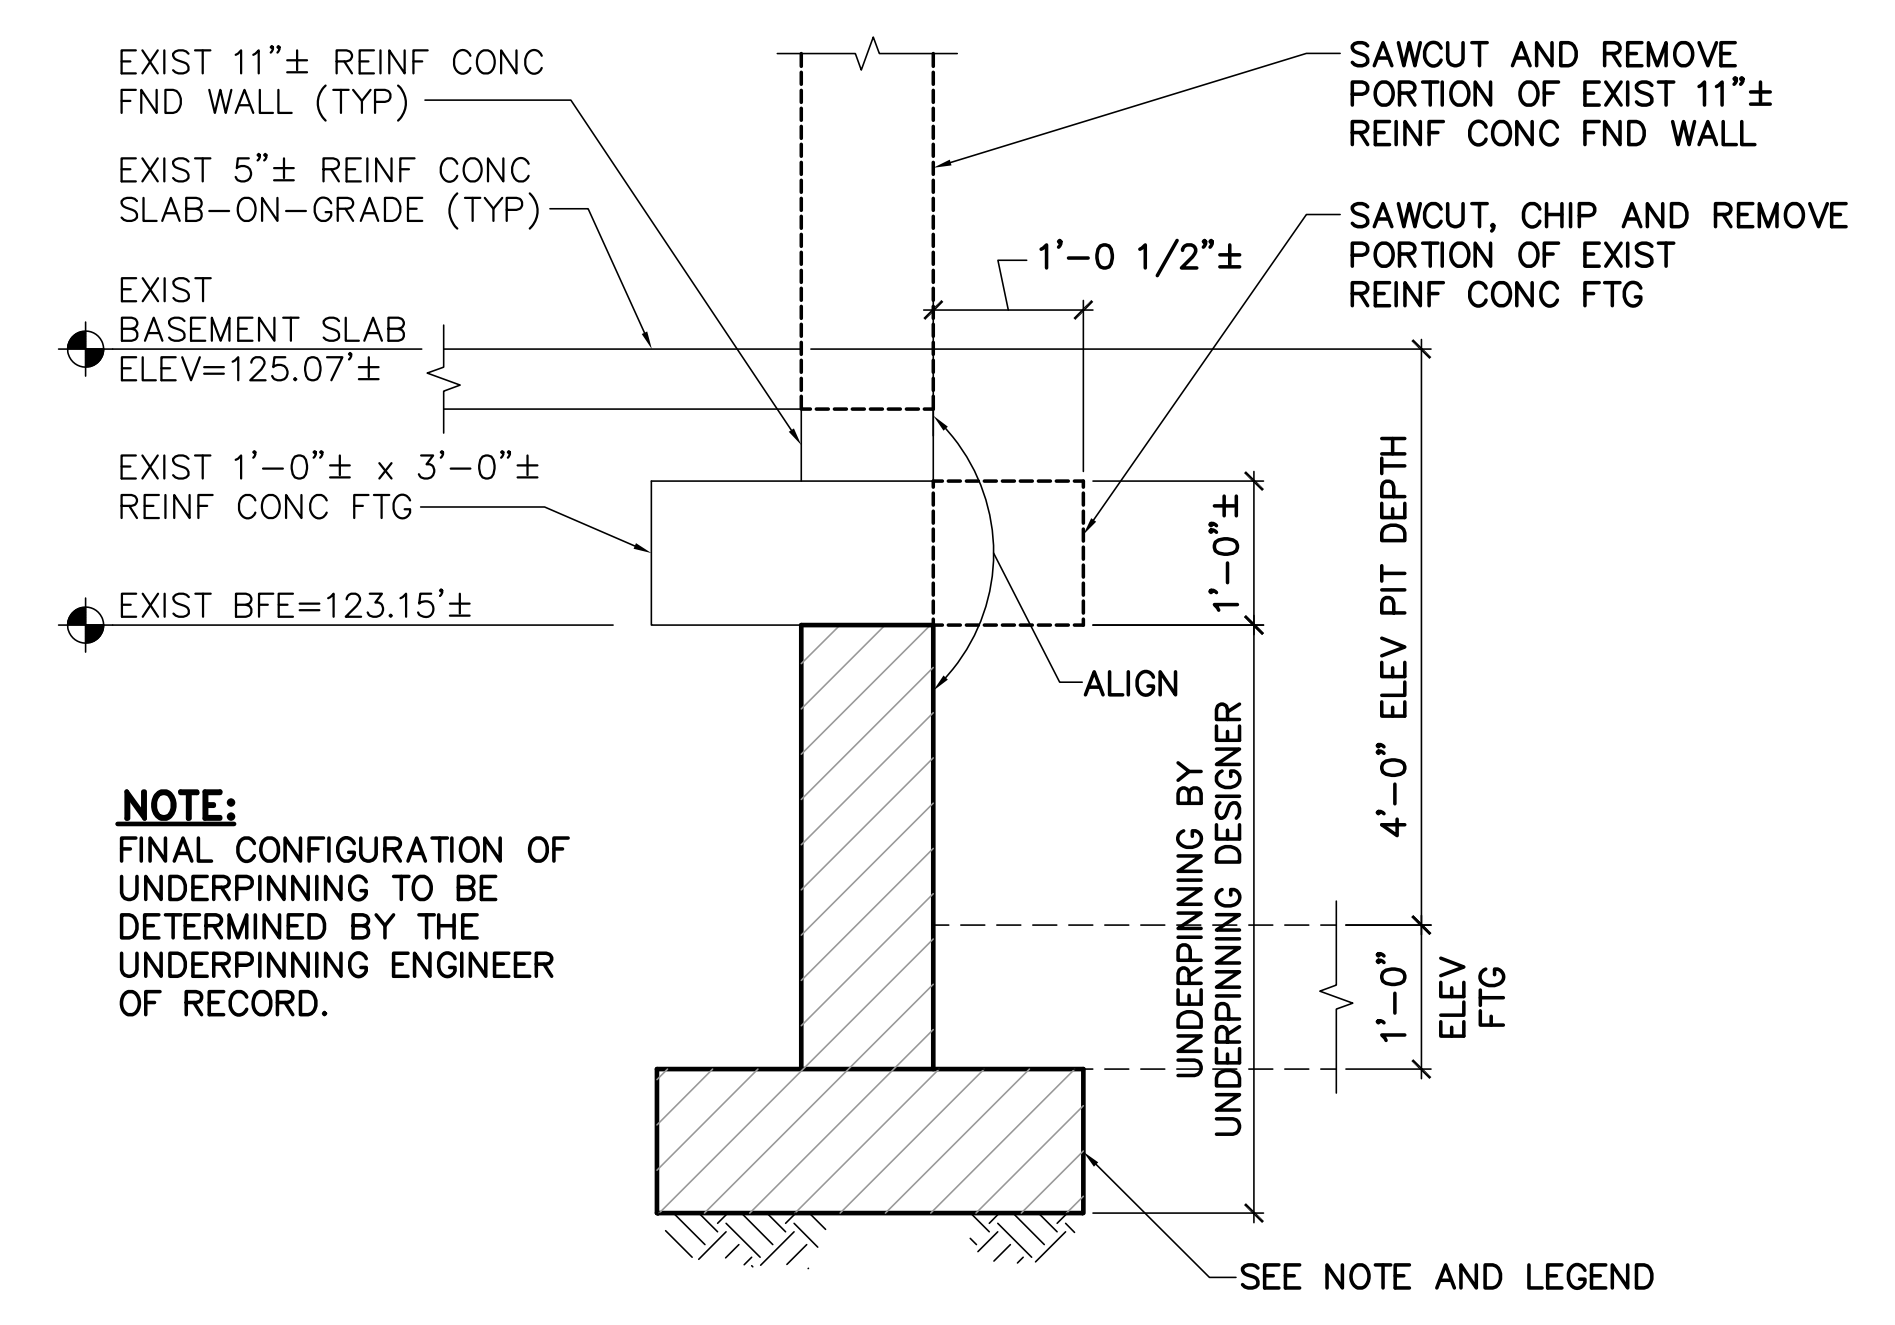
EXIST 11"± REINF CONC FND WALL (TYP)

EXIST 5"± REINF CONC SLAB–ON–GRADE (TYP)

EXIST BASEMENT SLAB ELEV=125.07'±

EXIST 1'–0"± x 3'–0"± REINF CONC FTG

EXIST BFE=123.15'±

SAWCUT AND REMOVE PORTION OF EXIST 11"± REINF CONC FND WALL

SAWCUT, CHIP AND REMOVE PORTION OF EXIST REINF CONC FTG

1'–0 1/2"±

1'–0"±

4'–0" ELEV PIT DEPTH

ALIGN

UNDERPINNING BY UNDERPINNING DESIGNER

1'–0"

ELEV FTG

NOTE:
FINAL CONFIGURATION OF UNDERPINNING TO BE DETERMINED BY THE UNDERPINNING ENGINEER OF RECORD.

SEE NOTE AND LEGEND